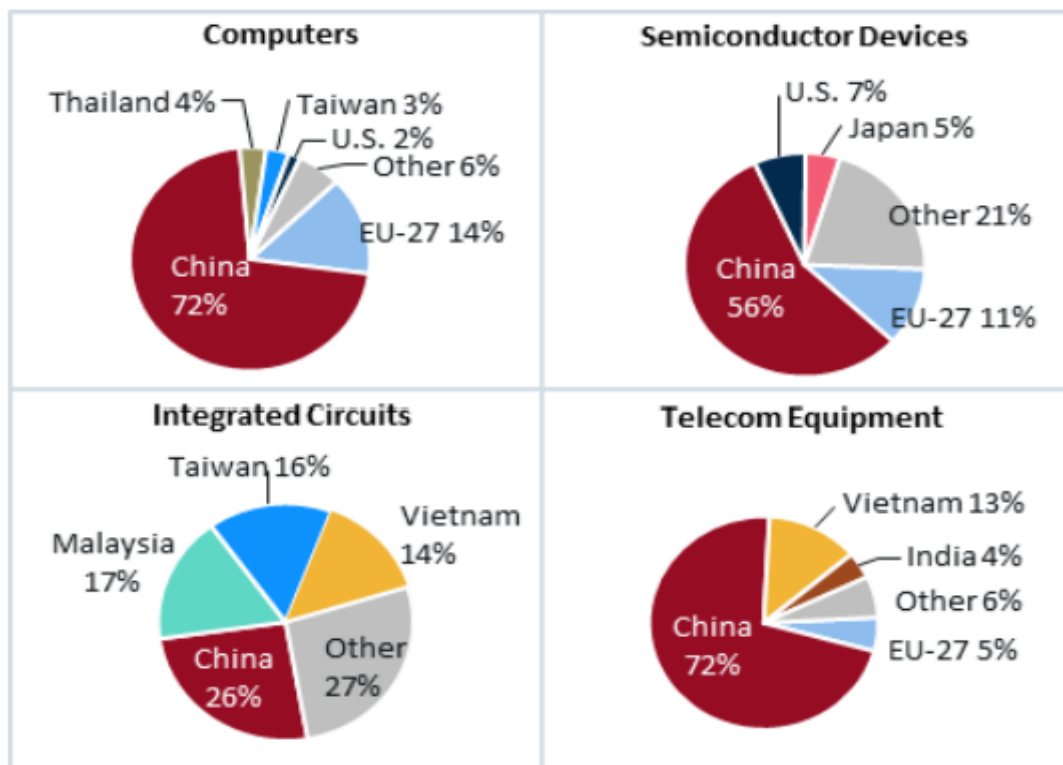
Computers

Thailand 4%
Taiwan 3%
U.S. 2%
Other 6%
EU-27 14%
China 72%

Semiconductor Devices

U.S. 7%
Japan 5%
Other 21%
EU-27 11%
China 56%

Integrated Circuits

Taiwan 16%
Vietnam 14%
Malaysia 17%
Other 27%
China 26%

Telecom Equipment

Vietnam 13%
India 4%
Other 6%
EU-27 5%
China 72%